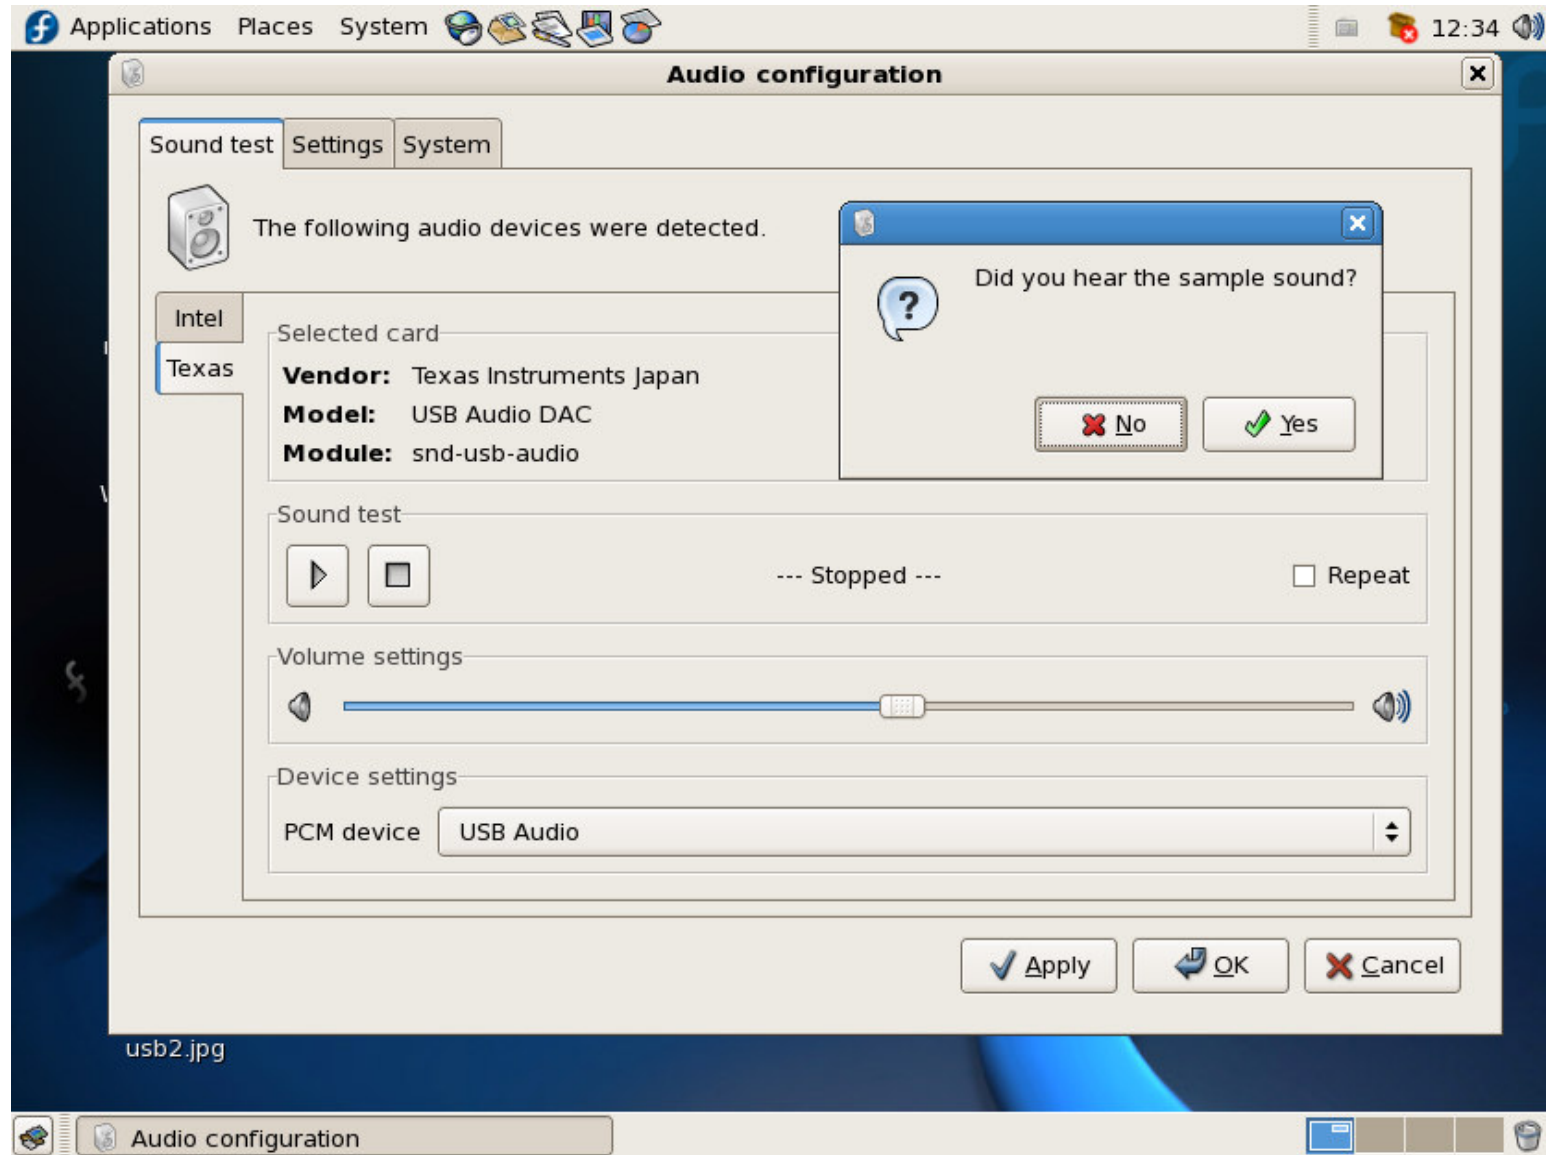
Applications Places System 12:34

Audio configuration

Sound test Settings System

The following audio devices were detected.

Intel
Texas

Selected card
Vendor: Texas Instruments Japan
Model: USB Audio DAC
Module: snd-usb-audio

Did you hear the sample sound?

No Yes

Sound test
--- Stopped ---
Repeat

Volume settings

Device settings
PCM device USB Audio

Apply OK Cancel

usb2.jpg

Audio configuration